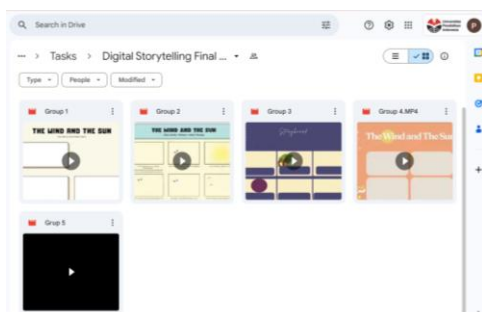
Search in Drive

P

··· > Tasks > Digital Storytelling Final ... ▾

Type ▾ People ▾ Modified ▾

Group 1

THE WIND AND THE SUN

Group 2

THE WIND AND THE SUN

Group 3

Storyboard

Group 4.MP4

The Wind and The Sun

Grup 5